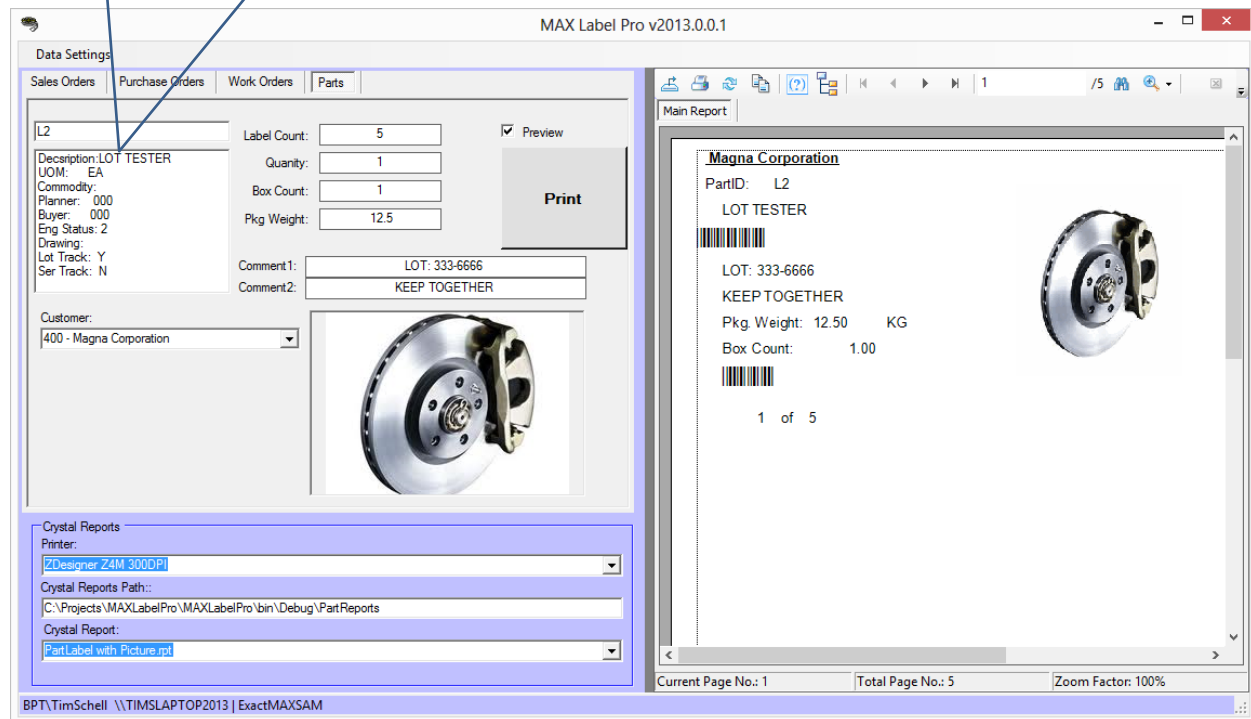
MAX Label Pro v2013.0.0.1

Data Settings

Sales Orders | Purchase Orders | Work Orders | Parts

L2

Decsription:LOT TESTER
UOM: EA
Commodity:
Planner: 000
Buyer: 000
Eng Status: 2
Drawing:
Lot Track: Y
Ser Track: N

Label Count: 5
Quanity: 1
Box Count: 1
Pkg Weight: 12.5

Preview

Print

Comment1: LOT: 333-6666
Comment2: KEEP TOGETHER

Customer:
400 - Magna Corporation

Crystal Reports
Printer:
ZDesigner Z4M 300DPI
Crystal Reports Path::
C:\Projects\MAXLabelPro\MAXLabelPro\bin\Debug\PartReports
Crystal Report:
PartLabel with Picture.rpt

1 /5

Main Report

Magna Corporation
PartID: L2
LOT TESTER
LOT: 333-6666
KEEP TOGETHER
Pkg. Weight: 12.50 KG
Box Count: 1.00
1 of 5

Current Page No.: 1
Total Page No.: 5
Zoom Factor: 100%

BPT\TimSchell \\TIMSLAPTOP2013 | ExactMAXSAM